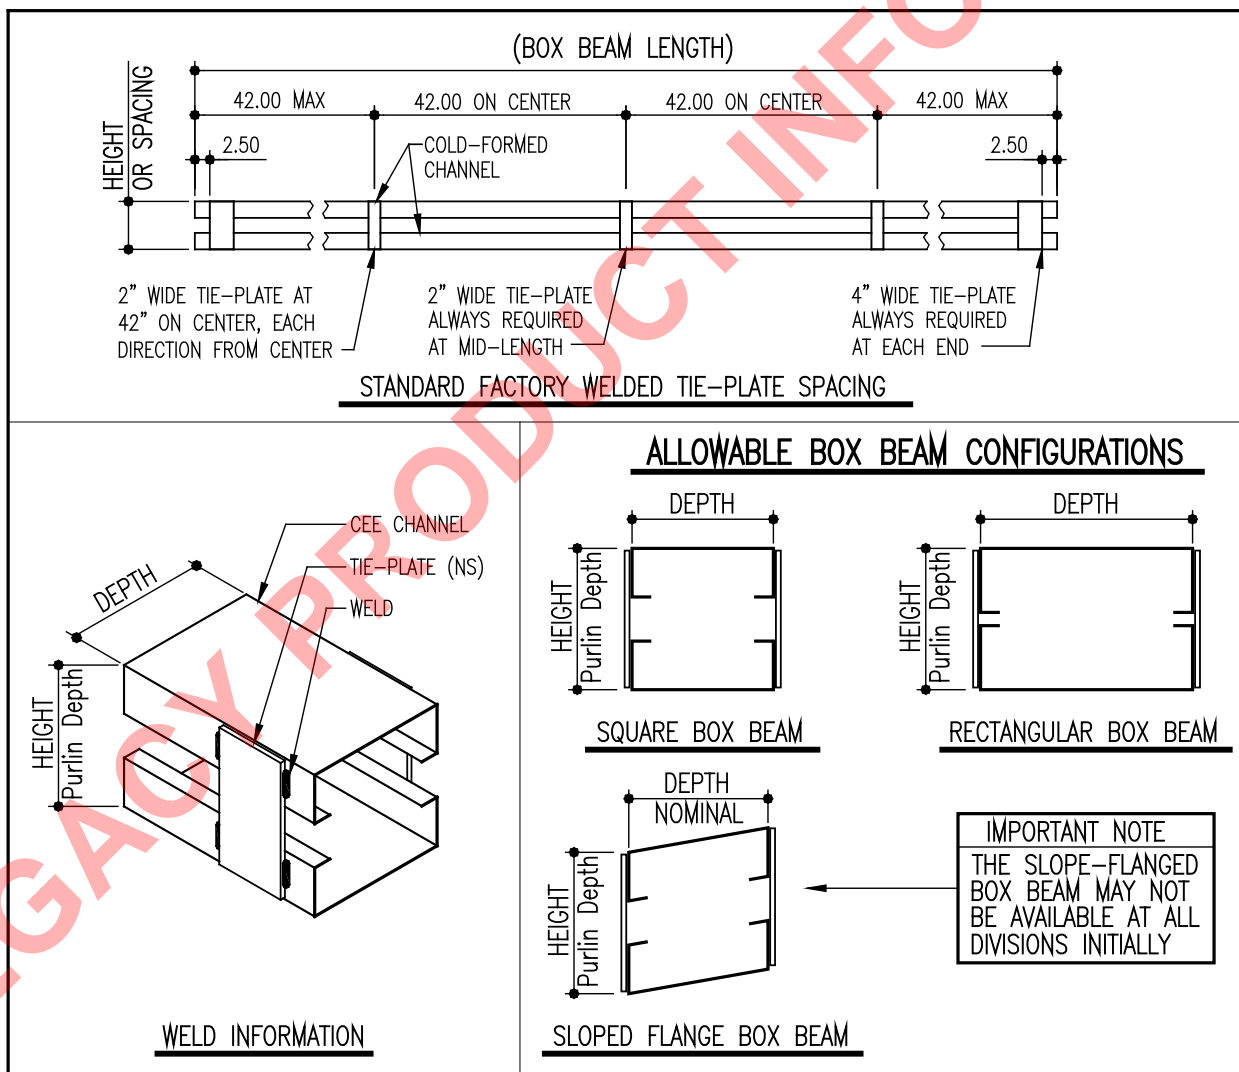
(BOX BEAM LENGTH)

HEIGHT OR SPACING

42.00 MAX

42.00 ON CENTER

42.00 ON CENTER

42.00 MAX

2.50

2.50

COLD-FORMED CHANNEL

2" WIDE TIE-PLATE AT 42" ON CENTER, EACH DIRECTION FROM CENTER

2" WIDE TIE-PLATE ALWAYS REQUIRED AT MID-LENGTH

4" WIDE TIE-PLATE ALWAYS REQUIRED AT EACH END

STANDARD FACTORY WELDED TIE-PLATE SPACING

LEGACY PRODUCT INFO

DEPTH

CEE CHANNEL

TIE-PLATE (NS)

WELD

HEIGHT Purlin Depth

WELD INFORMATION

ALLOWABLE BOX BEAM CONFIGURATIONS

DEPTH

HEIGHT Purlin Depth

SQUARE BOX BEAM

DEPTH

HEIGHT Purlin Depth

RECTANGULAR BOX BEAM

DEPTH NOMINAL

HEIGHT Purlin Depth

SLOPED FLANGE BOX BEAM

IMPORTANT NOTE

THE SLOPE-FLANGED BOX BEAM MAY NOT BE AVAILABLE AT ALL DIVISIONS INITIALLY